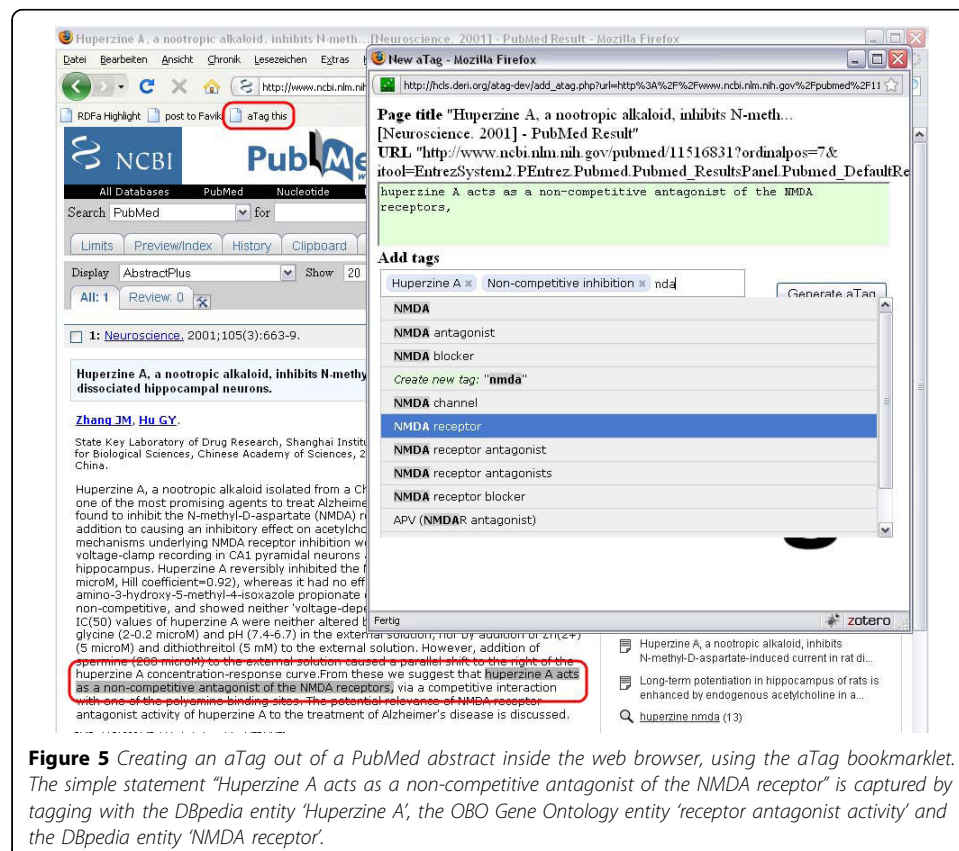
Huperzine A, a nootropic alkaloid, inhibits N-meth... [Neuroscience. 2001] - PubMed Result - Mozilla Firefox

Datei Bearbeiten Ansicht Chronik Lesezeichen Extras

http://www.ncbi.nlm.nih

RDFa Highlight post to Favik aTag this

NCBI PubMed

All Databases PubMed Nucleotide

Search PubMed for

Limits Preview/Index History Clipboard

Display AbstractPlus Show 20

All: 1 Review: 0

1: Neuroscience. 2001;105(3):663-9.

Huperzine A, a nootropic alkaloid, inhibits N-methy dissociated hippocampal neurons.

Zhang JM, Hu GY.

State Key Laboratory of Drug Research, Shanghai Institu for Biological Sciences, Chinese Academy of Sciences, 2 China.

Huperzine A, a nootropic alkaloid isolated from a Ch one of the most promising agents to treat Alzheime found to inhibit the N-methyl-D-aspartate (NMDA) r addition to causing an inhibitory effect on acetylcho mechanisms underlying NMDA receptor inhibition w voltage-clamp recording in CA1 pyramidal neurons hippocampus. Huperzine A reversibly inhibited the micromM, Hill coefficient=0.92), whereas it had no eff amino-3-hydroxy-5-methyl-4-isoxazole propionate non-competitive, and showed neither 'voltage-depe IC(50) values of huperzine A were neither altered b glycine (2-0.2 micromM) and pH (7.4-6.7) in the external solution, nor by addition of Zn(2+) (5 micromM) and dithiothreitol (5 mM) to the external solution. However, addition of spermine (200 micromM) to the external solution caused a parallel shift to the right of the huperzine A concentration-response curve.From these we suggest that huperzine A acts as a non-competitive antagonist of the NMDA receptors, via a competitive interaction with one of the polyamine binding sites. The potential relevance of NMDA receptor antagonist activity of huperzine A to the treatment of Alzheimer's disease is discussed.

New aTag - Mozilla Firefox

http://hcls.deri.org/atag-dev/add_atag.php?url=http%3A%2F%2Fwww.ncbi.nlm.nih.gov%2Fpubmed%2F11

Page title "Huperzine A, a nootropic alkaloid, inhibits N-meth... [Neuroscience. 2001] - PubMed Result"
URL "http://www.ncbi.nlm.nih.gov/pubmed/11516831?ordinalpos=7&itool=EntrezSystem2.PEntrez.Pubmed.Pubmed_ResultsPanel.Pubmed_DefaultRe

huperzine A acts as a non-competitive antagonist of the NMDA receptors,

Add tags

Huperzine A × Non-competitive inhibition × nda

Generate aTag

NMDA
NMDA antagonist
NMDA blocker
Create new tag: "nmda"
NMDA channel
NMDA receptor
NMDA receptor antagonist
NMDA receptor antagonists
NMDA receptor blocker
APV (NMDAR antagonist)

Fertig zotero

Huperzine A, a nootropic alkaloid, inhibits N-methyl-D-aspartate-induced current in rat di...

Long-term potentiation in hippocampus of rats is enhanced by endogenous acetylcholine in a...

huperzine nmda (13)

**Figure 5** *Creating an aTag out of a PubMed abstract inside the web browser, using the aTag bookmarklet. The simple statement "Huperzine A acts as a non-competitive antagonist of the NMDA receptor" is captured by tagging with the DBpedia entity 'Huperzine A', the OBO Gene Ontology entity 'receptor antagonist activity' and the DBpedia entity 'NMDA receptor'.*